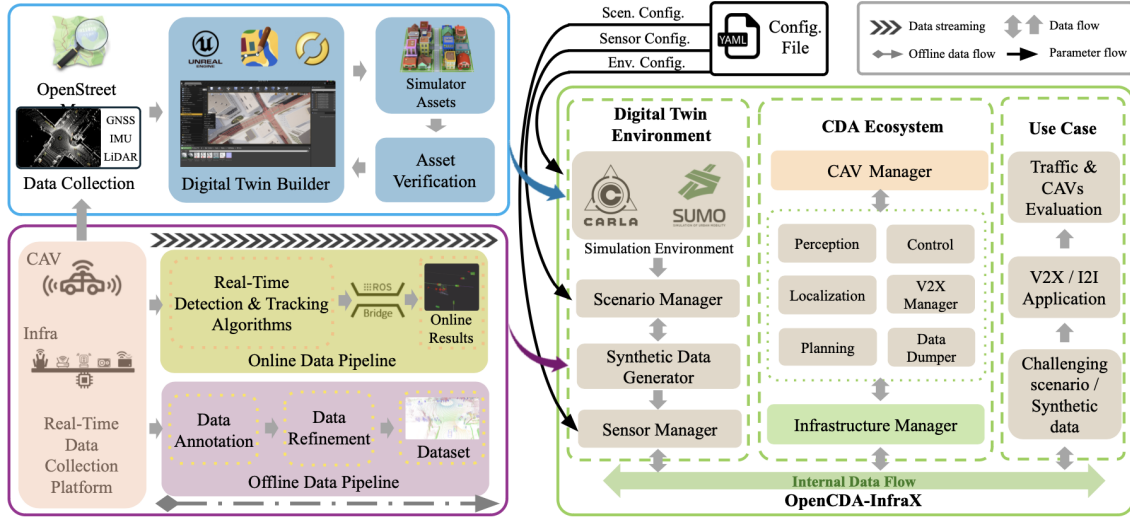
OpenStreet Map

GNSS
IMU
LiDAR

Data Collection

UNREAL ENGINE

Digital Twin Builder

Simulator Assets

Asset Verification

Scen. Config.
Sensor Config.
Env. Config.

YAML

Config. File

Data streaming
Data flow
Offline data flow
Parameter flow

Digital Twin Environment

CARLA
SUMO

Simulation Environment

Scenario Manager

Synthetic Data Generator

Sensor Manager

CDA Ecosystem

CAV Manager

Perception
Control
Localization
V2X Manager
Planning
Data Dumper

Infrastructure Manager

Use Case

Traffic & CAVs Evaluation

V2X / I2I Application

Challenging scenario / Synthetic data

Internal Data Flow

OpenCDA-InfraX

CAV

Infra

Real-Time Data Collection Platform

Real-Time Detection & Tracking Algorithms

ROS
Bridge

Online Results

Online Data Pipeline

Data Annotation

Data Refinement

Dataset

Offline Data Pipeline